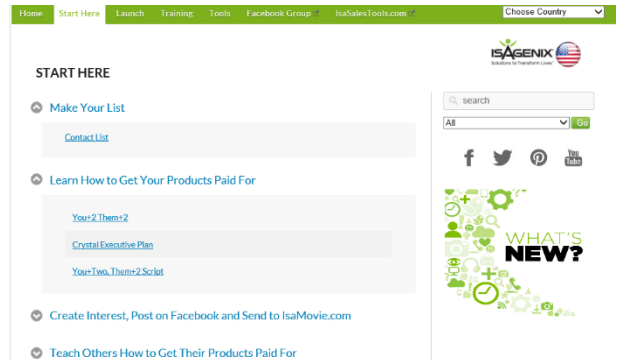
Home Start Here Launch Training Tools Facebook Group IsaSalesTools.com

Choose Country

ISAGENIX
Solutions to Transform Lives

START HERE

Make Your List

Contact List

Learn How to Get Your Products Paid For

You+2 Them+2

Crystal Executive Plan

You+Two, Them+2 Script

Create Interest, Post on Facebook and Send to IsaMovie.com

Teach Others How to Get Their Products Paid For

search

All

Go

You Tube

WHAT'S NEW?